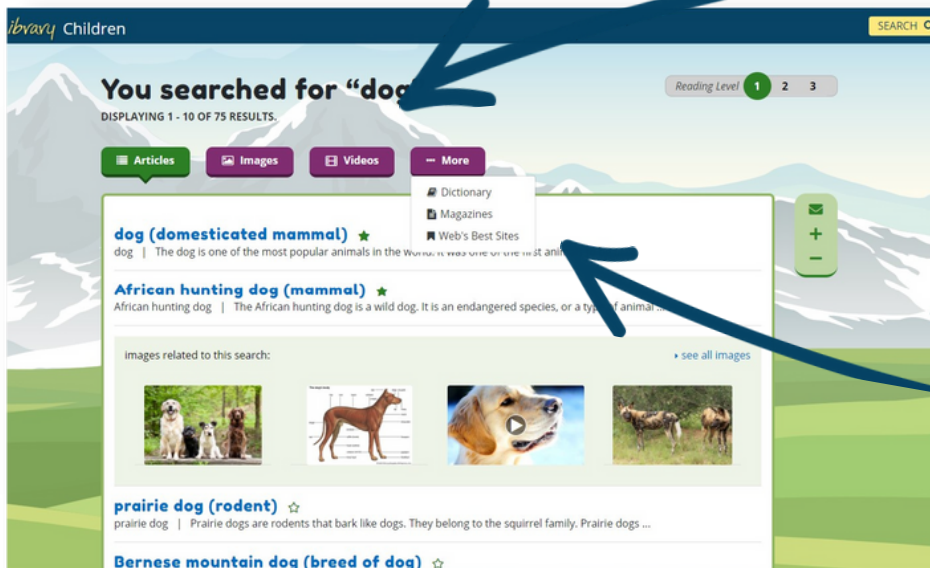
ibrary Children

SEARCH

You searched for "dog

DISPLAYING 1 - 10 OF 75 RESULTS.

Reading Level 1 2 3

Articles
Images
Videos
More

Dictionary
Magazines
Web's Best Sites

dog (domesticated mammal)
dog | The dog is one of the most popular animals in the wo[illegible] ani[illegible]

African hunting dog (mammal)
African hunting dog | The African hunting dog is a wild dog. It is an endangered species, or a typ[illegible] animal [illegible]

images related to this search:
• see all images

prairie dog (rodent)
prairie dog | Prairie dogs are rodents that bark like dogs. They belong to the squirrel family. Prairie dogs ...

Bernese mountain dog (breed of dog)